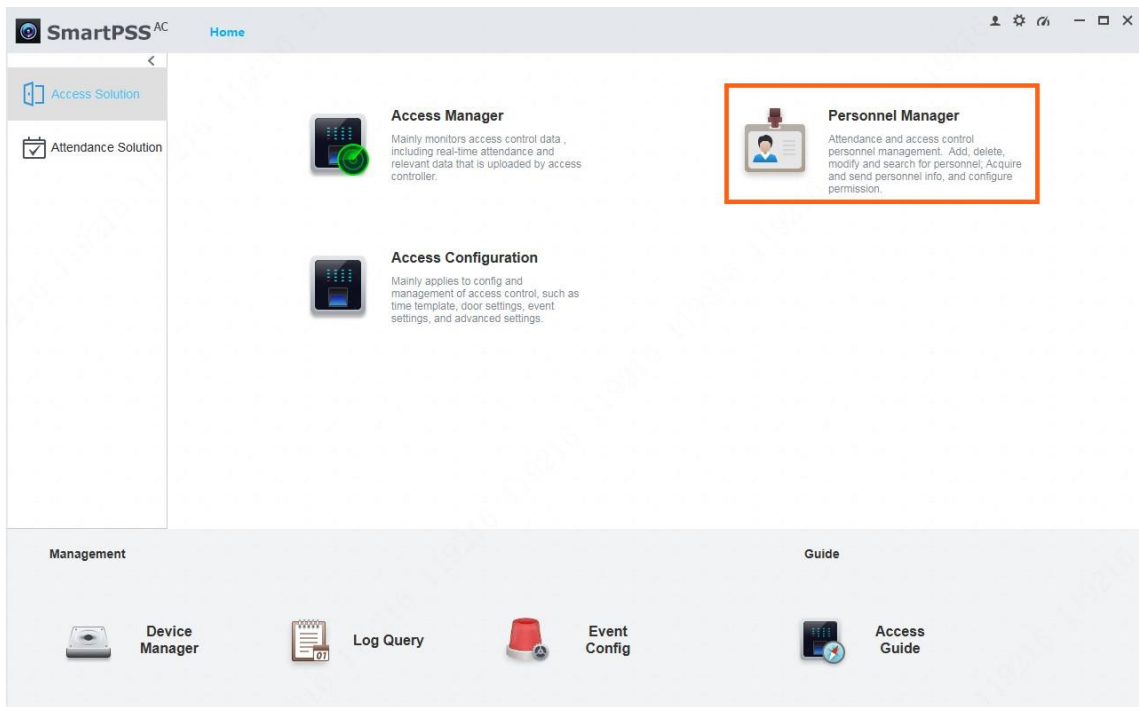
SmartPSS$^{AC}$ Home

<

Access Solution

Attendance Solution

Access Manager

Mainly monitors access control data , including real-time attendance and relevant data that is uploaded by access controller.

Personnel Manager

Attendance and access control personnel management. Add, delete, modify and search for personnel; Acquire and send personnel info, and configure permission.

Access Configuration

Mainly applies to config and management of access control, such as time template, door settings, event settings, and advanced settings.

Management

Guide

Device Manager

Log Query

Event Config

Access Guide